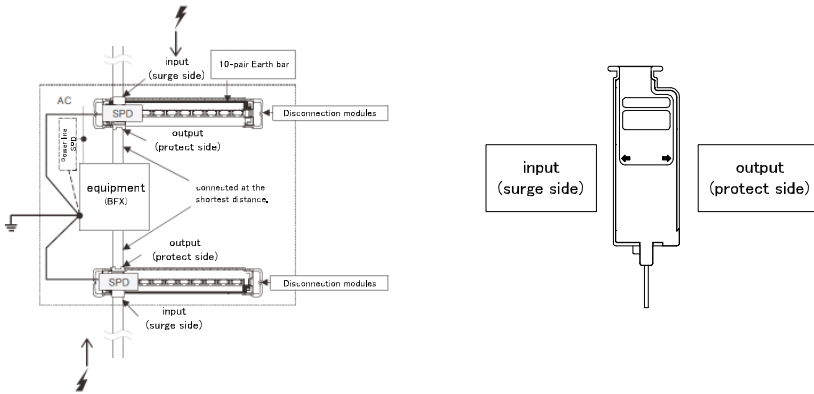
input
(surge side)

10-pair Earth bar

AC

SPD

Disconnection modules

output
(protect side)

Power line SPD

equipment
(BFX)

connected at the shortest distance.

output
(protect side)

SPD

Disconnection modules

input
(surge side)

input
(surge side)

output
(protect side)